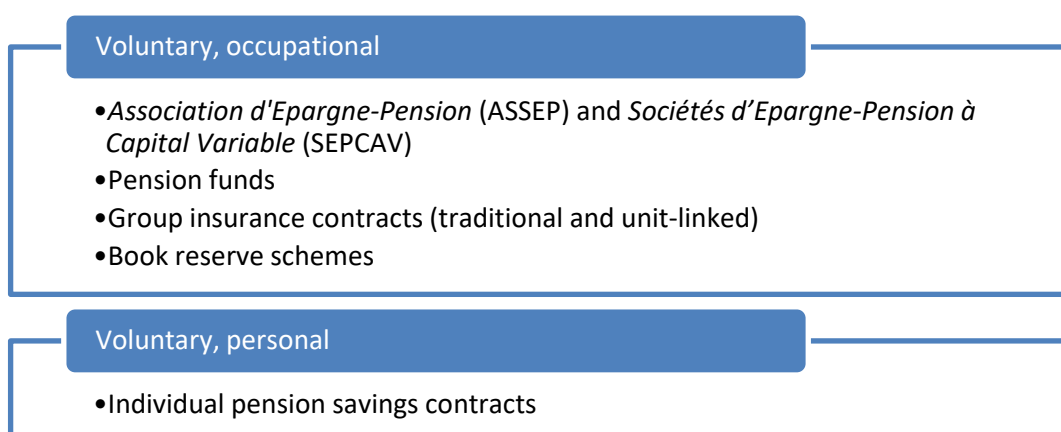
Voluntary, occupational

•*Association d'Epargne-Pension* (ASSEP) and *Sociétés d’Epargne-Pension à Capital Variable* (SEPCAV)
•Pension funds
•Group insurance contracts (traditional and unit-linked)
•Book reserve schemes

Voluntary, personal

•Individual pension savings contracts